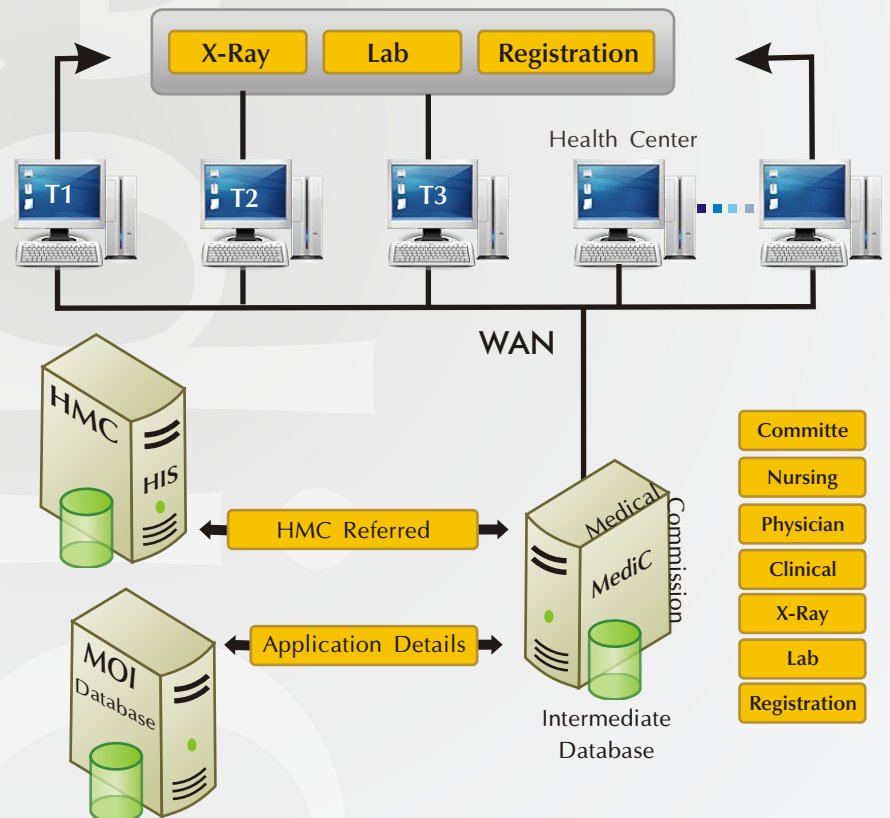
X-Ray
Lab
Registration

T1
T2
T3
Health Center

WAN

HMC
HIS

HMC Referred

Medical Commission
MediC

MOI
Database

Application Details

Intermediate Database

Committe
Nursing
Physician
Clinical
X-Ray
Lab
Registration